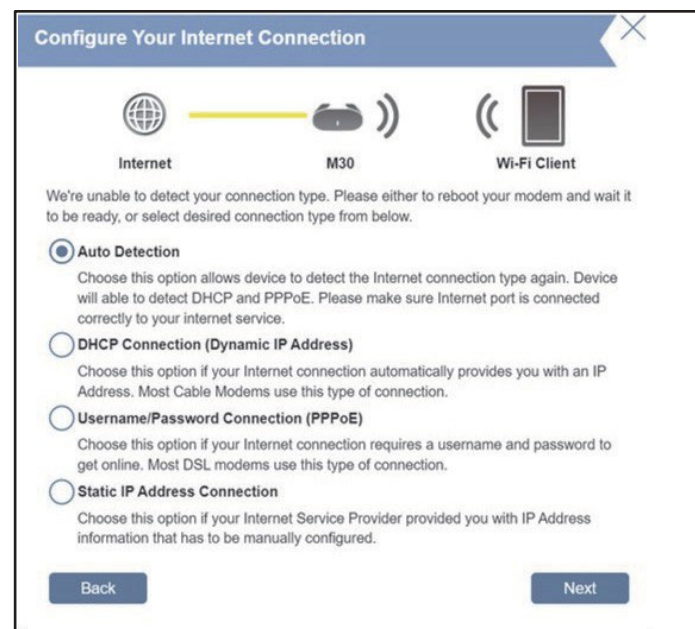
Configure Your Internet Connection

Internet

M30

Wi-Fi Client

We're unable to detect your connection type. Please either to reboot your modem and wait it to be ready, or select desired connection type from below.

Auto Detection

Choose this option allows device to detect the Internet connection type again. Device will able to detect DHCP and PPPoE. Please make sure Internet port is connected correctly to your internet service.

DHCP Connection (Dynamic IP Address)

Choose this option if your Internet connection automatically provides you with an IP Address. Most Cable Modems use this type of connection.

Username/Password Connection (PPPoE)

Choose this option if your Internet connection requires a username and password to get online. Most DSL modems use this type of connection.

Static IP Address Connection

Choose this option if your Internet Service Provider provided you with IP Address information that has to be manually configured.

Back

Next